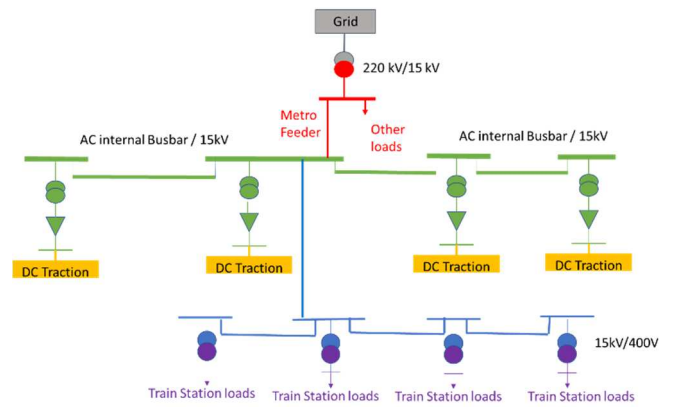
Grid

220 kV/15 kV

Metro Feeder

Other loads

AC internal Busbar / 15kV

AC internal Busbar / 15kV

DC Traction

DC Traction

DC Traction

DC Traction

15kV/400V

Train Station loads

Train Station loads

Train Station loads

Train Station loads